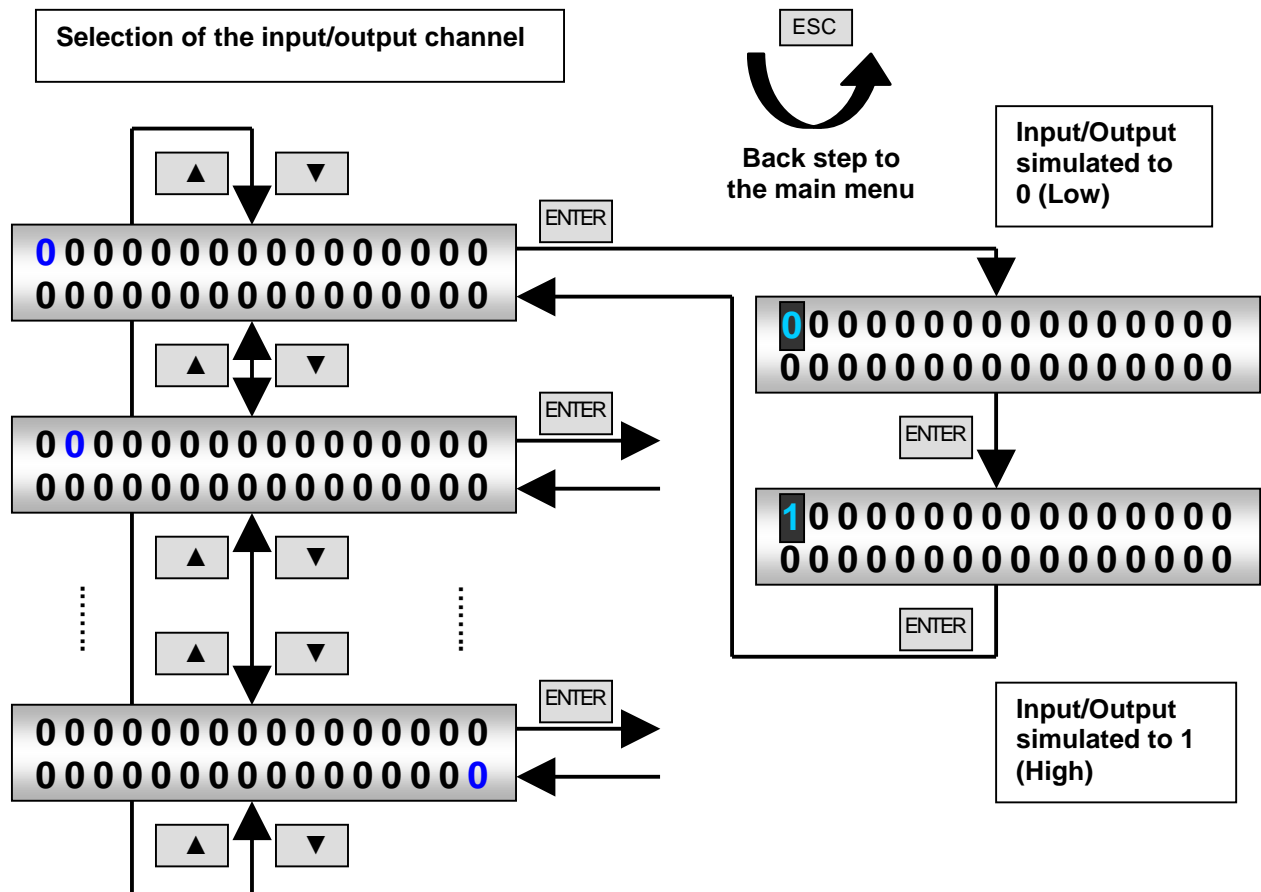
Selection of the input/output channel

ESC

Back step to the main menu

Input/Output simulated to 0 (Low)

▲ ▼

ENTER

0 0 0 0 0 0 0 0 0 0 0 0 0 0 0 0
0 0 0 0 0 0 0 0 0 0 0 0 0 0 0 0

0 0 0 0 0 0 0 0 0 0 0 0 0 0 0 0
0 0 0 0 0 0 0 0 0 0 0 0 0 0 0 0

▲ ▼

ENTER

0 0 0 0 0 0 0 0 0 0 0 0 0 0 0 0
0 0 0 0 0 0 0 0 0 0 0 0 0 0 0 0

ENTER

1 0 0 0 0 0 0 0 0 0 0 0 0 0 0 0
0 0 0 0 0 0 0 0 0 0 0 0 0 0 0 0

▲ ▼

ENTER

▲ ▼

ENTER

0 0 0 0 0 0 0 0 0 0 0 0 0 0 0 0
0 0 0 0 0 0 0 0 0 0 0 0 0 0 0 0

Input/Output simulated to 1 (High)

▲ ▼